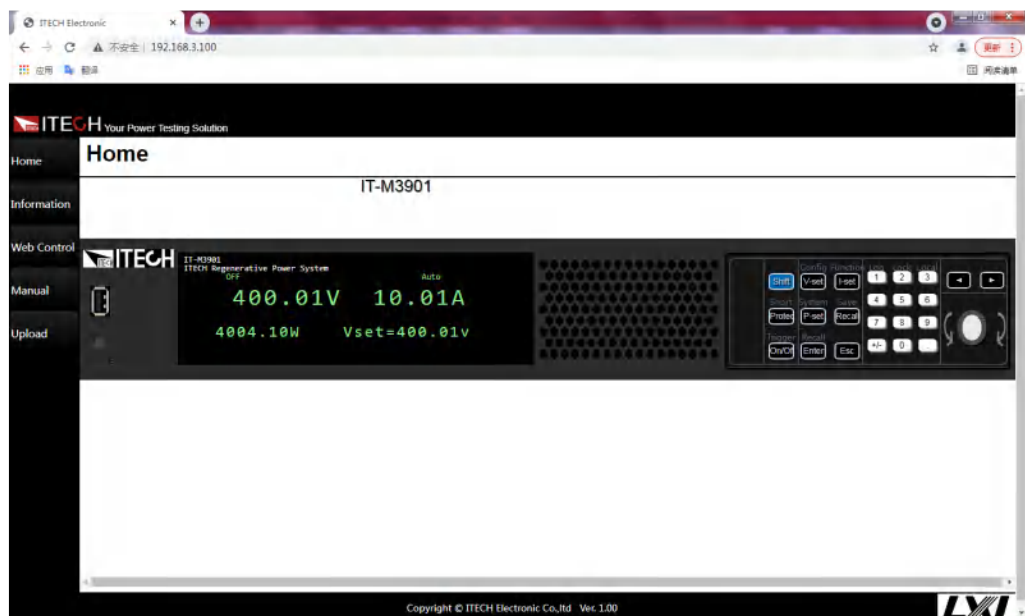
ITECH Electronic ×
← → C ▲ 不安全 | 192.168.3.100
更新
应用 翻译
阅读清单

ITECH Your Power Testing Solution

Home
Information
Web Control
Manual
Upload

Home

IT-M3901

ITECH
IT-M3901
ITECH Regenerative Power System
OFF
Auto
400.01V 10.01A
4004.10W Vset=400.01v

Config Function Link Lock Local
Shift V-set I-set 1 2 3
Short System Save
4 5 6
Protect P-set Recall
7 8 9
Trigger Recall
On/Off Enter Esc +/- 0 .

Copyright © ITECH Electronic Co.,ltd Ver. 1.00
LXI